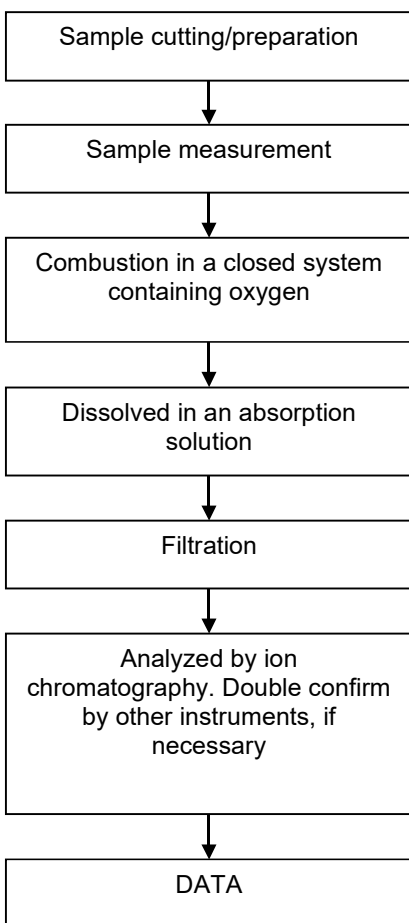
Sample cutting/preparation

Sample measurement

Combustion in a closed system containing oxygen

Dissolved in an absorption solution

Filtration

Analyzed by ion chromatography. Double confirm by other instruments, if necessary

DATA